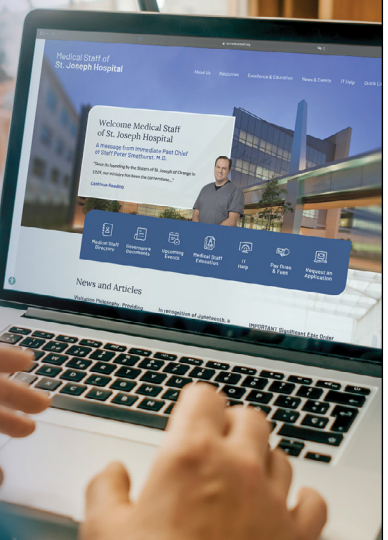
Medical Staff of St. Joseph Hospital

About Us

Resources

Excellence & Education

News & Events

IT Help

Quick L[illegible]

Welcome Medical Staff of St. Joseph Hospital

A message from Immediate Past Chief of Staff Peter Smethurst, M.D.

"Since its founding by the Sisters of St. Joseph of Orange in 1929, our mission has been the cornerstone..."

Continue Reading

Medical Staff Directory

Governance Documents

Upcoming Events

Medical Staff Education

IT Help

Pay Dues & Fees

Request an Application

News and Articles

Wellness Philosophy, Providing

In recognition of Juneteenth, a

IMPORTANT: Blood Product Hold Order